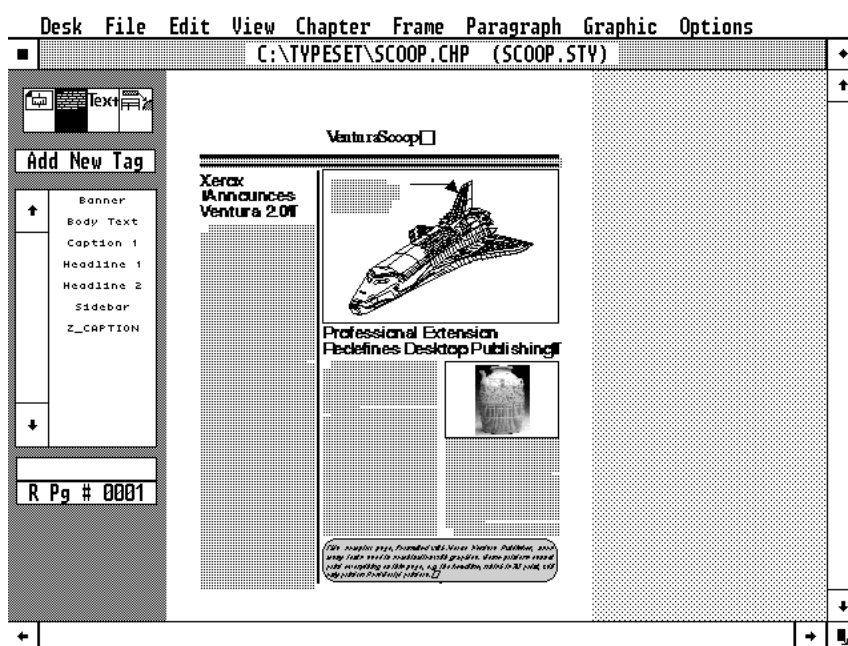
Desk File Edit View Chapter Frame Paragraph Graphic Options

C:\TYPESET\SCOOP.CHP (SCOOP.STY)

Text

Add New Tag

Banner
Body Text
Caption 1
Headline 1
Headline 2
Sidebar
Z_CAPTION

R Pg # 0001

VenturaScoop

Xerox Announces Ventura 2.0

Professional Extension Redefines Desktop Publishing

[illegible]